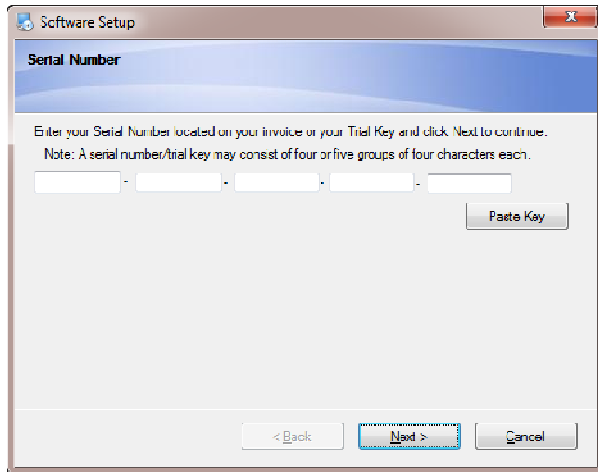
Software Setup

Serial Number

Enter your Serial Number located on your invoice or your Trial Key and click Next to continue.

Note: A serial number/trial key may consist of four or five groups of four characters each.

- - - -

Paste Key

< Back

Next >

Cancel